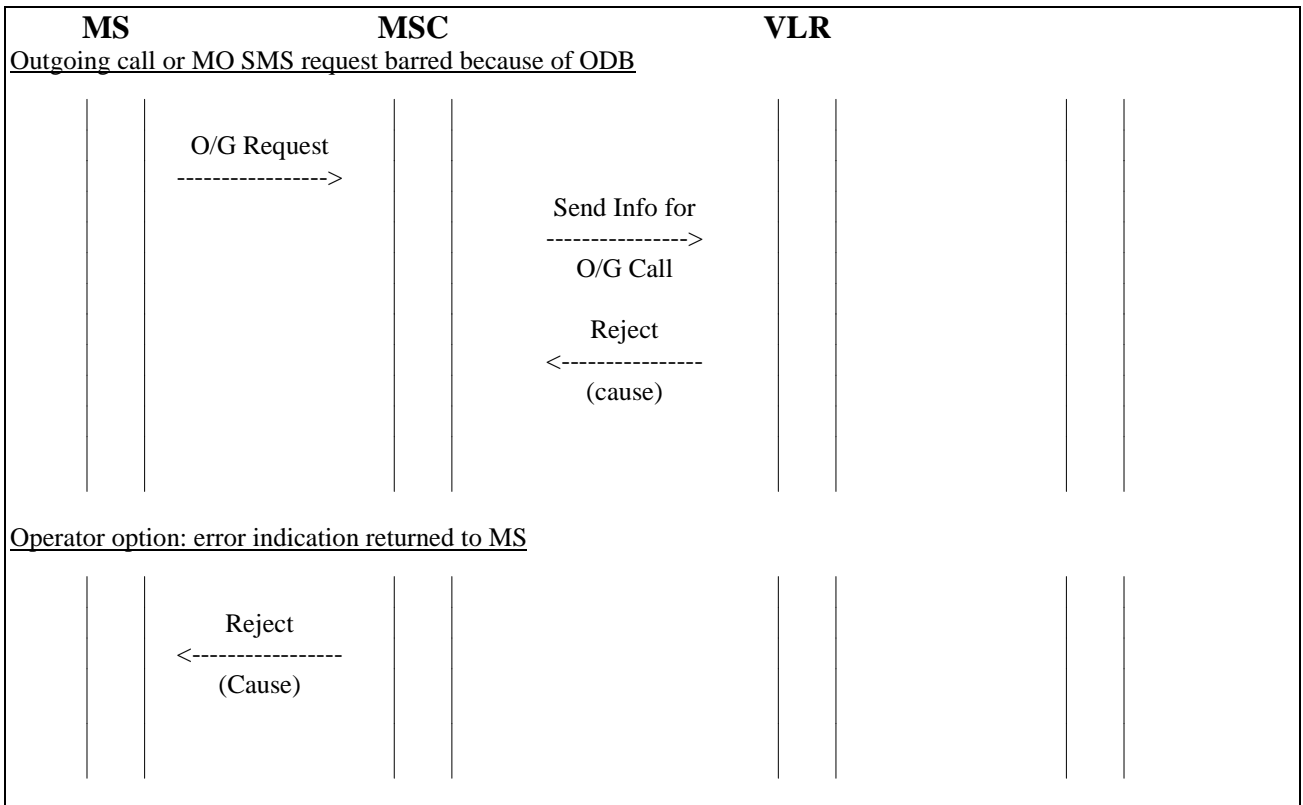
MS MSC VLR

Outgoing call or MO SMS request barred because of ODB

O/G Request
----------------->

Send Info for
---------------->
O/G Call

Reject
<----------------
(cause)

Operator option: error indication returned to MS

Reject
<-----------------
(Cause)